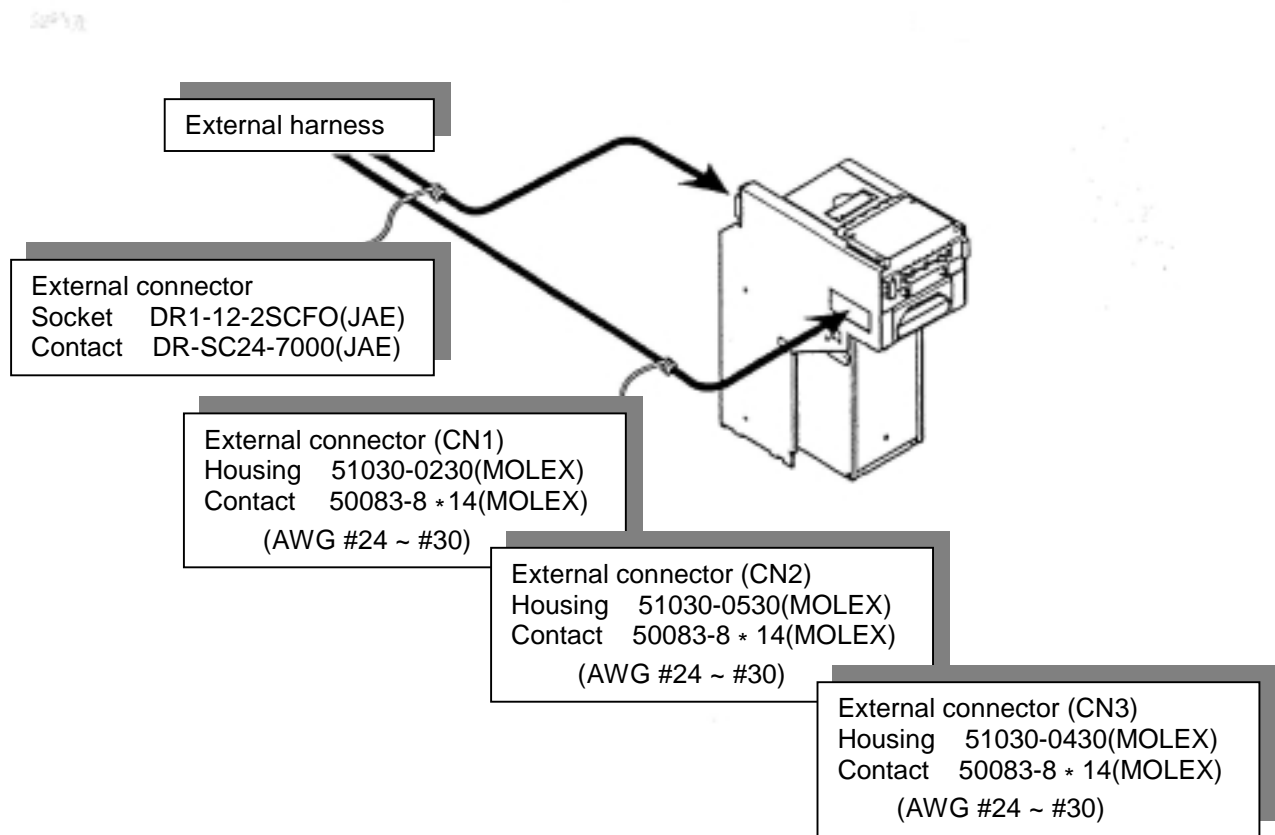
External harness

External connector
Socket DR1-12-2SCFO(JAE)
Contact DR-SC24-7000(JAE)

External connector (CN1)
Housing 51030-0230(MOLEX)
Contact 50083-8 ∗ 14(MOLEX)
(AWG #24 ~ #30)

External connector (CN2)
Housing 51030-0530(MOLEX)
Contact 50083-8 ∗ 14(MOLEX)
(AWG #24 ~ #30)

External connector (CN3)
Housing 51030-0430(MOLEX)
Contact 50083-8 ∗ 14(MOLEX)
(AWG #24 ~ #30)